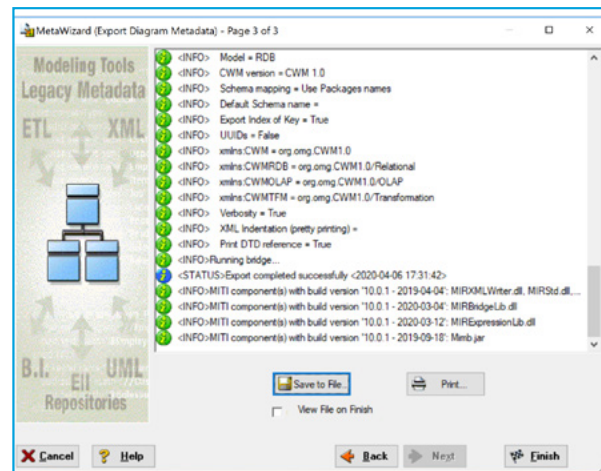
MetaWizard (Export Diagram Metadata) - Page 3 of 3

Modeling Tools
Legacy Metadata
ETL
XML
B.I.
UML
EII
Repositories

<INFO> Model = RDB
<INFO> CWM version = CWM 1.0
<INFO> Schema mapping = Use Packages names
<INFO> Default Schema name =
<INFO> Export Index of Key = True
<INFO> UUIDs = False
<INFO> xmlns:CWM = org.omg.CWM1.0
<INFO> xmlns:CWMRDB = org.omg.CWM1.0/Relational
<INFO> xmlns:CWMOLAP = org.omg.CWM1.0/OLAP
<INFO> xmlns:CWMTFM = org.omg.CWM1.0/Transformation
<INFO> Verbosity = True
<INFO> XML Indentation (pretty printing) =
<INFO> Print DTD reference = True
<INFO>Running bridge...
<STATUS>Export completed successfully <2020-04-06 17:31:42>
<INFO>MITI component(s) with build version '10.0.1 - 2019-04-04': MIRXMLWriter.dll, MIRStd.dll,...
<INFO>MITI component(s) with build version '10.0.1 - 2020-03-04': MIRBridgeLib.dll
<INFO>MITI component(s) with build version '10.0.1 - 2020-03-12': MIRExpressionLib.dll
<INFO>MITI component(s) with build version '10.0.1 - 2019-09-18': Mimb.jar

Save to File...
Print...
View File on Finish

Cancel
Help
Back
Next
Finish